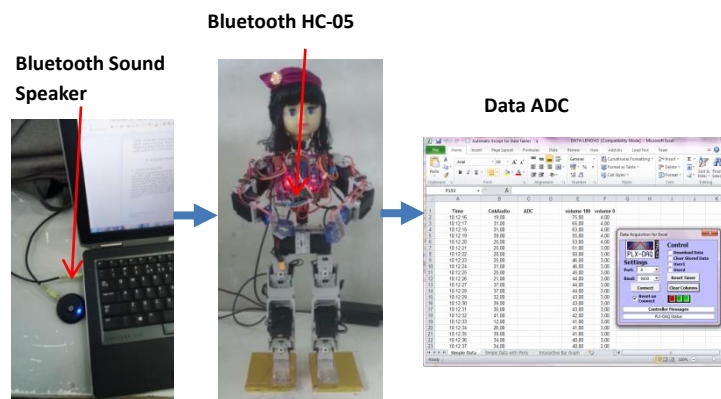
Bluetooth HC-05

Bluetooth Sound Speaker

Data ADC

| | A | B | C | D | E | F |
|---|---|---|---|---|---|---|
| 1 | Time | CekAudio | ADC | | volume 100 | volume 0 |
| 2 | 10:12:15 | 15.00 | | | 75.00 | 4.00 |
| 3 | 10:12:16 | 31.00 | | | 65.00 | 4.00 |
| 4 | 10:12:18 | 31.00 | | | 63.00 | 4.00 |
| 5 | 10:12:19 | 39.00 | | | 55.00 | 4.00 |
| 6 | 10:12:20 | 25.00 | | | 53.00 | 4.00 |
| 7 | 10:12:21 | 20.00 | | | 51.00 | 3.00 |
| 8 | 10:12:22 | 28.00 | | | 50.00 | 3.00 |
| 9 | 10:12:23 | 25.00 | | | 46.00 | 3.00 |
| 10 | 10:12:24 | 31.00 | | | 46.00 | 3.00 |
| 11 | 10:12:25 | 35.00 | | | 45.00 | 3.00 |
| 12 | 10:12:26 | 21.00 | | | 44.00 | 3.00 |
| 13 | 10:12:27 | 37.00 | | | 44.00 | 3.00 |
| 14 | 10:12:28 | 37.00 | | | 44.00 | 3.00 |
| 15 | 10:12:29 | 32.00 | | | 43.00 | 3.00 |
| 16 | 10:12:30 | 34.00 | | | 43.00 | 3.00 |
| 17 | 10:12:31 | 35.00 | | | 43.00 | 3.00 |
| 18 | 10:12:32 | 41.00 | | | 42.00 | 3.00 |
| 19 | 10:12:33 | 12.00 | | | 41.00 | 3.00 |
| 20 | 10:12:34 | 26.00 | | | 41.00 | 3.00 |
| 21 | 10:12:35 | 34.00 | | | 41.00 | 3.00 |
| 22 | 10:12:36 | 34.00 | | | 40.00 | 3.00 |
| 23 | 10:12:37 | 34.00 | | | 40.00 | 3.00 |

Data Acquisition for Excel
PLX-DAQ
Settings
Port: 
Baud: 9600
Connect
Reset on Connect
Control
Download Data
Clear Stored Data
User1
User2
Reset Timer
Clear Columns
Controller Messages
PLX-DAQ Status

Simple Data | Simple Data with Plots | Interactive Bar Graph